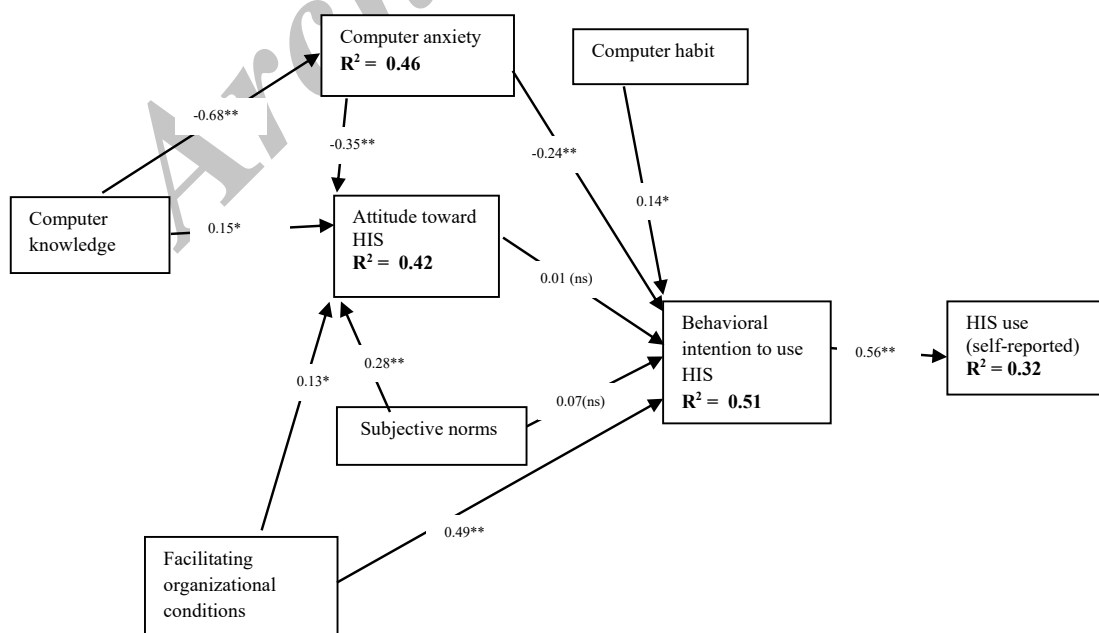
Computer anxiety
$R^2 = 0.46$

Computer habit

-0.68**

-0.35**

-0.24**

0.14*

Computer knowledge

0.15*

Attitude toward HIS
$R^2 = 0.42$

0.01 (ns)

Behavioral intention to use HIS
$R^2 = 0.51$

0.56**

HIS use (self-reported)
$R^2 = 0.32$

0.28**

0.13*

0.07(ns)

Subjective norms

0.49**

Facilitating organizational conditions